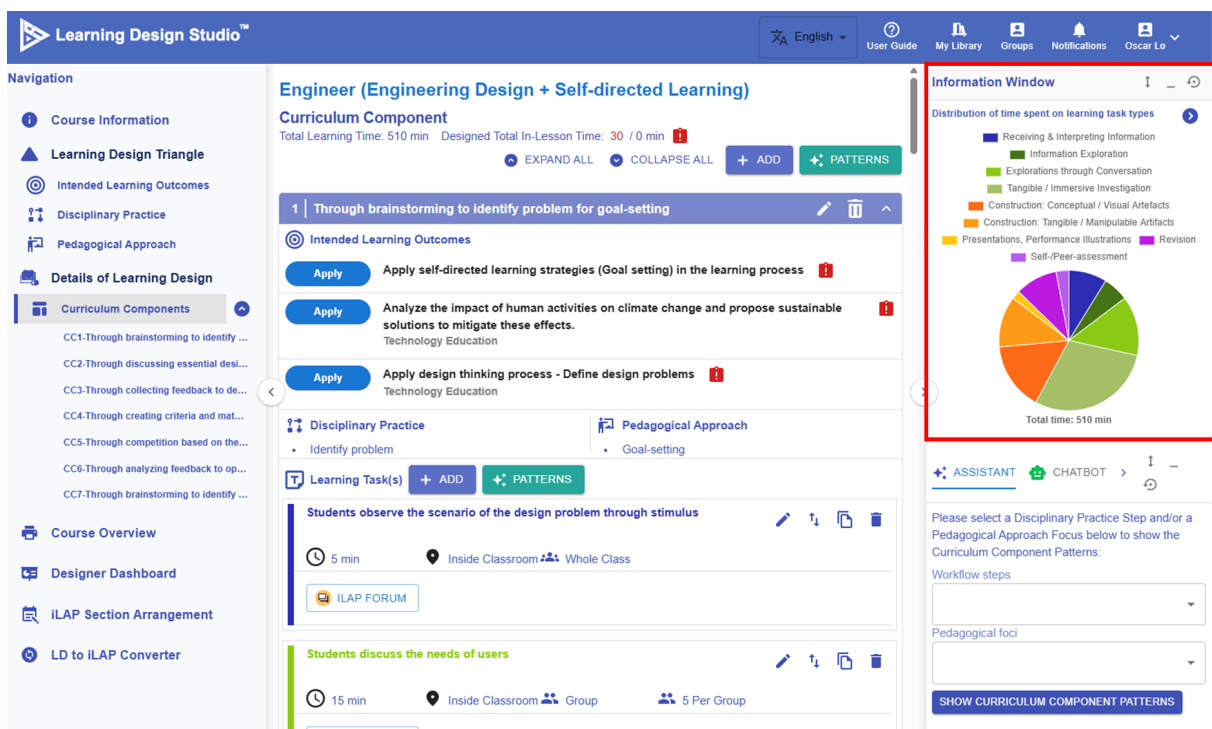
Learning Design Studio™

English

User Guide
My Library
Groups
Notifications
Oscar Lo

Navigation

Course Information

Learning Design Triangle

Intended Learning Outcomes

Disciplinary Practice

Pedagogical Approach

Details of Learning Design

Curriculum Components

CC1-Through brainstorming to identify ...

CC2-Through discussing essential desi...

CC3-Through collecting feedback to de...

CC4-Through creating criteria and mat...

CC5-Through competition based on the...

CC6-Through analyzing feedback to op...

CC7-Through brainstorming to identify ...

Course Overview

Designer Dashboard

iLAP Section Arrangement

LD to iLAP Converter

Engineer (Engineering Design + Self-directed Learning)

Curriculum Component

Total Learning Time: 510 min Designed Total In-Lesson Time: 30 / 0 min

EXPAND ALL
COLLAPSE ALL
+ ADD
PATTERNS

1 Through brainstorming to identify problem for goal-setting

Intended Learning Outcomes

Apply
Apply self-directed learning strategies (Goal setting) in the learning process

Apply
Analyze the impact of human activities on climate change and propose sustainable solutions to mitigate these effects.
Technology Education

Apply
Apply design thinking process - Define design problems
Technology Education

Disciplinary Practice
• Identify problem

Pedagogical Approach
• Goal-setting

Learning Task(s)
+ ADD
PATTERNS

Students observe the scenario of the design problem through stimulus

5 min
Inside Classroom
Whole Class

ILAP FORUM

Students discuss the needs of users

15 min
Inside Classroom
Group
5 Per Group

Information Window

Distribution of time spent on learning task types

Receiving & Interpreting Information
Information Exploration
Explorations through Conversation
Tangible / Immersive Investigation
Construction: Conceptual / Visual Artefacts
Construction: Tangible / Manipulable Artifacts
Presentations, Performance Illustrations
Revision
Self-/Peer-assessment

Total time: 510 min

ASSISTANT
CHATBOT

Please select a Disciplinary Practice Step and/or a Pedagogical Approach Focus below to show the Curriculum Component Patterns:

Workflow steps

Pedagogical foci

SHOW CURRICULUM COMPONENT PATTERNS